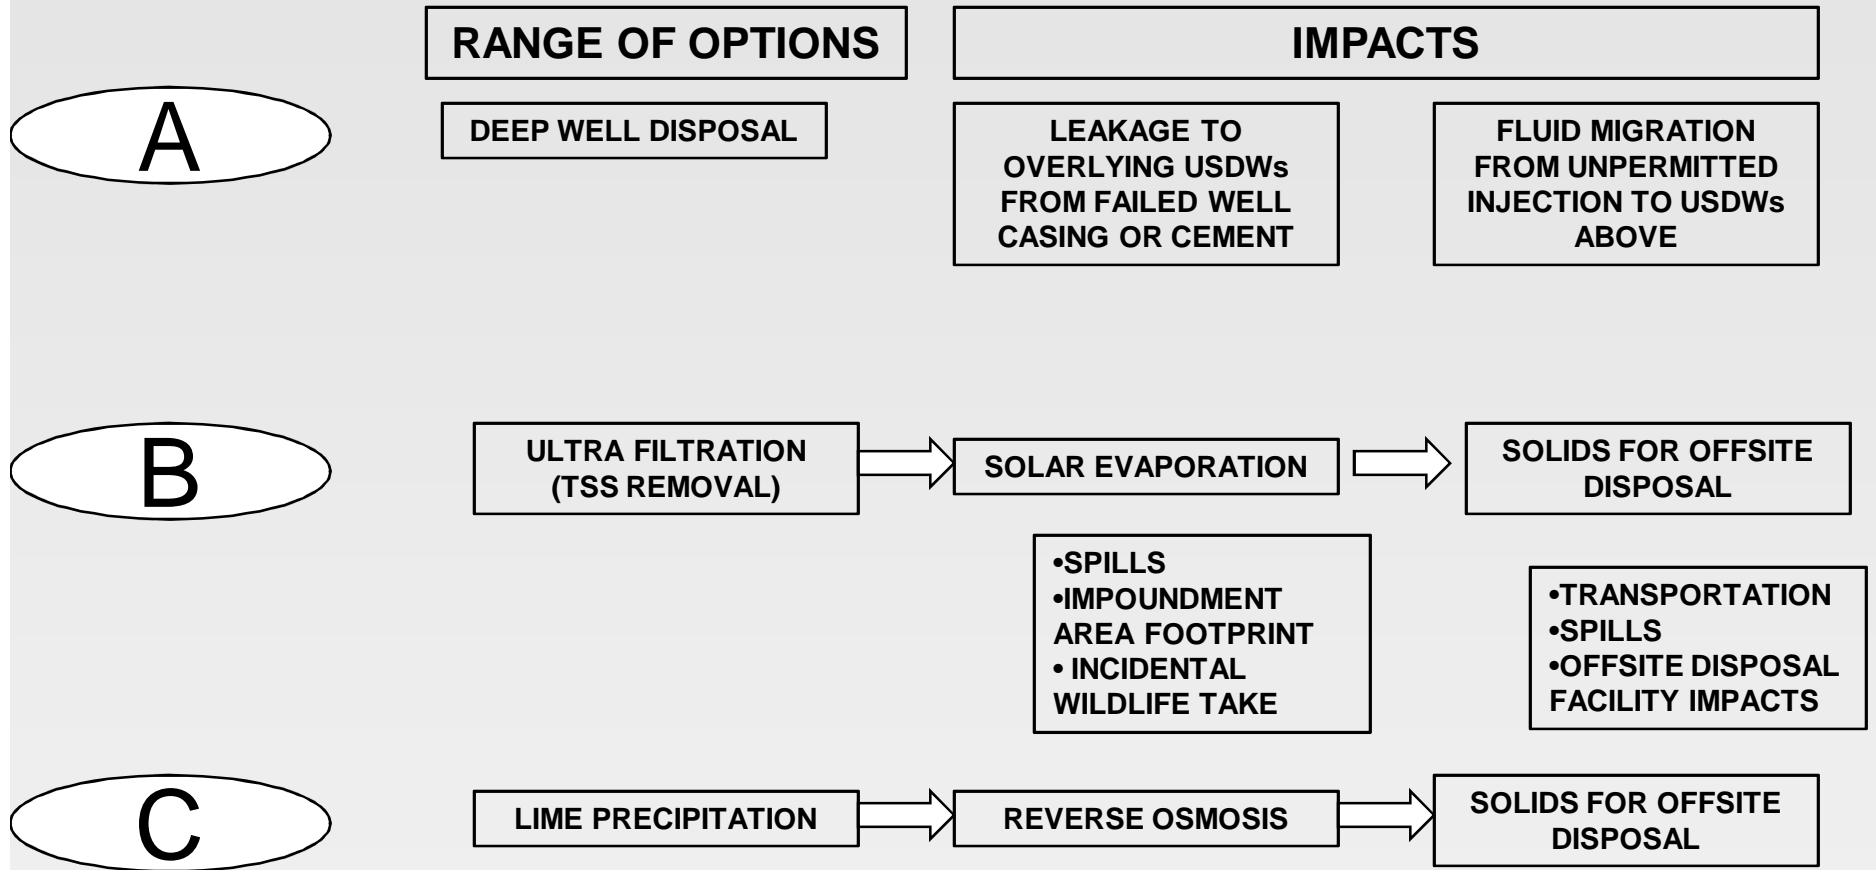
RANGE OF OPTIONS

IMPACTS

A

DEEP WELL DISPOSAL

LEAKAGE TO OVERLYING USDWs FROM FAILED WELL CASING OR CEMENT

FLUID MIGRATION FROM UNPERMITTED INJECTION TO USDWs ABOVE

B

ULTRA FILTRATION (TSS REMOVAL)

SOLAR EVAPORATION

SOLIDS FOR OFFSITE DISPOSAL

•SPILLS
•IMPOUNDMENT AREA FOOTPRINT
• INCIDENTAL WILDLIFE TAKE

•TRANSPORTATION
•SPILLS
•OFFSITE DISPOSAL FACILITY IMPACTS

C

LIME PRECIPITATION

REVERSE OSMOSIS

SOLIDS FOR OFFSITE DISPOSAL